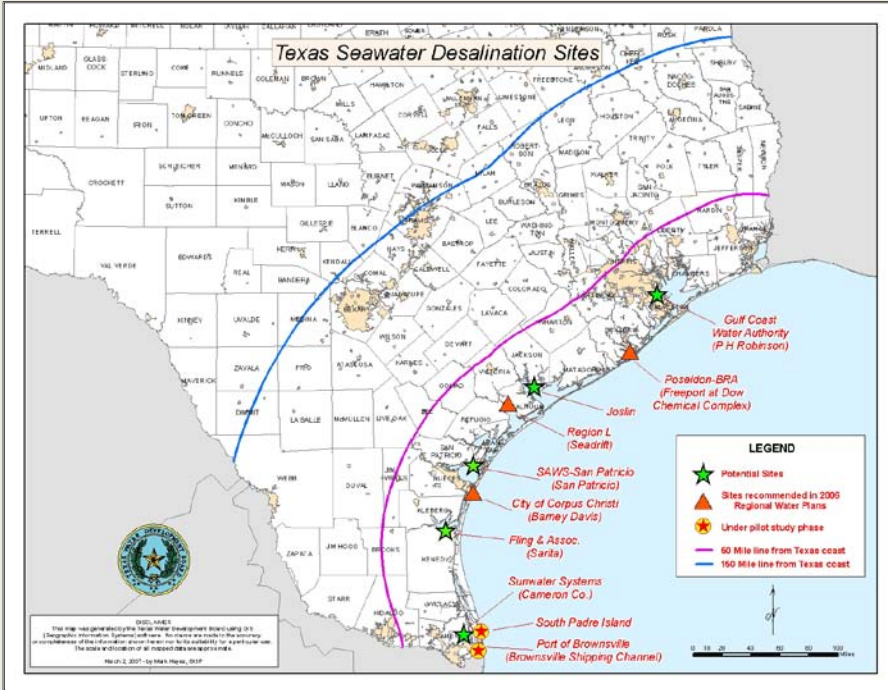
Texas Seawater Desalination Sites

MIDLAND
GLASSCOCK
STERLING
COKE
RUNNELS
COLEMAN
BROWN
ERATH
HAMILTON
FREESTONE
LIMESTONE
ANDERSON
CHEROKEE
RUSK
SHELBY
NACOGDOCHES
UPTON
REAGAN
IRION
TOM GREEN
CONCHO
MILLS
CORYELL
FALLS
LEON
HOUSTON
TRINITY
ANGELINA
MCCULLOCH
SAN SABA
LAMPASAS
ROBERTSON
MADISON
POLK
TYLER
CROCKETT
SCHLEICHER
MENARD
MASON
LLANO
BURNET
WILLIAMSON
BRAZOS
GRIMES
WALKER
SAN JACINTO
SUTTON
KIMBLE
GILLESPIE
BURLESON
WASHINGTON
MONTGOMERY
HARDIN
JEFFERSON
TERRELL
VAL VERDE
EDWARDS
REAL
KERR
BLANCO
HAYS
BASTROP
LEE
AUSTIN
LIBERTY
CHAMBERS
BANDERA
KENDALL
COMAL
CALDWELL
FAYETTE
COLORADO
GUADALUPE
BEXAR
GONZALES
LAVACA
KINNEY
UVALDE
MEDINA
WILSON
DEWITT
WHARTON
JACKSON
MATAGORDA
ZAVALA
FRIO
ATASCOSA
KARNES
VICTORIA
GOLIAD
CALHOUN
MAVERICK
DIMMIT
LA SALLE
MCMULLEN
LIVE OAK
REFUGIO
SAN PATRICIO
WEBB
DUVAL
JIM WELLS
KLEBERG
KENEDY
ZAPATA
JIM HOGG
BROOKS
STARR
HIDALGO
WILLACY
CAMERON

Gulf Coast Water Authority (P H Robinson)
Poseidon-BRA (Freeport at Dow Chemical Complex)
Joslin
Region L (Seadrift)
SAWS-San Patricio (San Patricio)
City of Corpus Christi (Barney Davis)
Fling & Assoc. (Sarita)
Sunwater Systems (Cameron Co.)
South Padre Island
Port of Brownsville (Brownsville Shipping Channel)

LEGEND
Potential Sites
Sites recommended in 2006 Regional Water Plans
Under pilot study phase
50 Mile line from Texas coast
150 Mile line from Texas coast

DISCLAIMER
This map was generated by the Texas Water Development Board using GIS (Geographic Information Systems) software. No claims are made to the accuracy or completeness of the information shown herein nor to its suitability for a particular use. The scale and location of all mapped data are approximate.
March 2, 2007 - by Mark Hayes, GISP

0 10 20 40 60 80 100 Miles
N